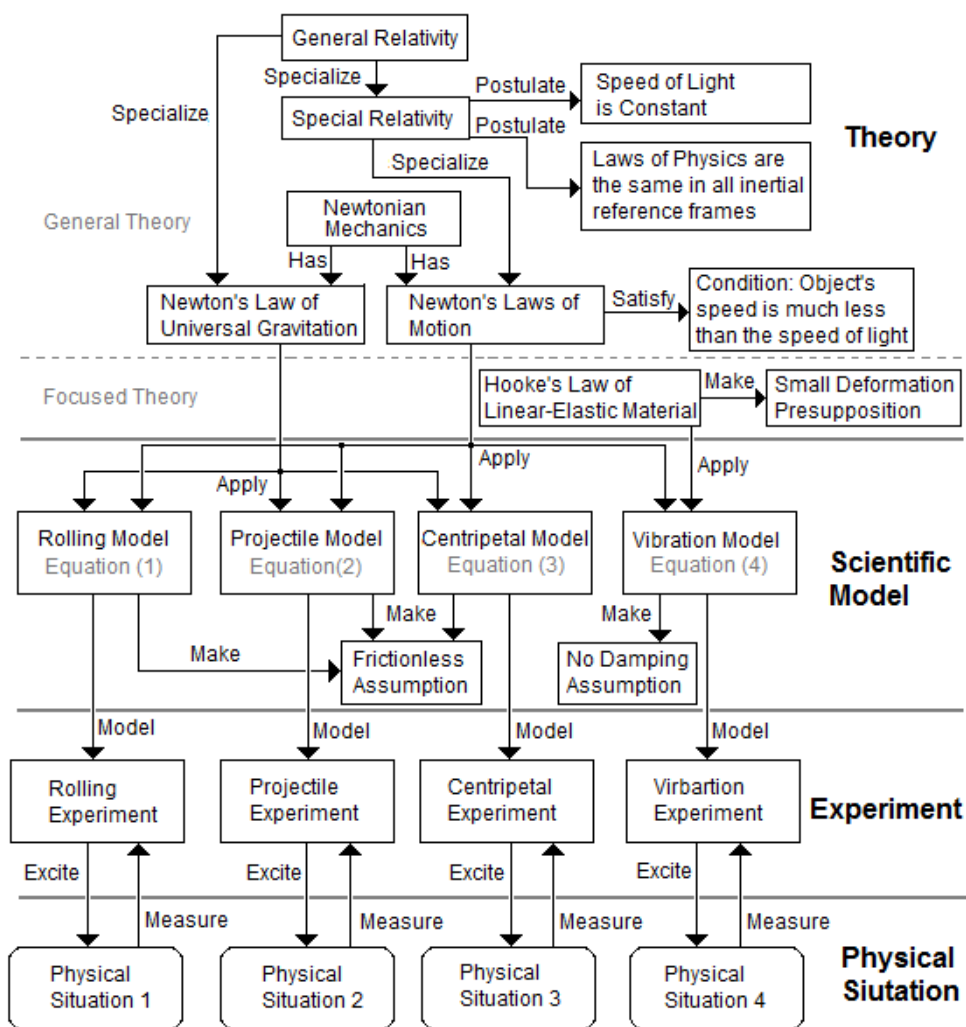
General Relativity

Specialize

Specialize

Special Relativity

Postulate

Speed of Light is Constant

Postulate

Laws of Physics are the same in all inertial reference frames

Specialize

Theory

General Theory

Newtonian Mechanics

Has

Has

Newton's Law of Universal Gravitation

Newton's Laws of Motion

Satisfy

Condition: Object's speed is much less than the speed of light

Focused Theory

Hooke's Law of Linear-Elastic Material

Make

Small Deformation Presupposition

Apply

Apply

Apply

Rolling Model
Equation (1)

Projectile Model
Equation(2)

Centripetal Model
Equation (3)

Vibration Model
Equation (4)

Scientific Model

Make

Make

Make

Frictionless Assumption

No Damping Assumption

Model

Model

Model

Model

Rolling Experiment

Projectile Experiment

Centripetal Experiment

Virbartion Experiment

Experiment

Excite

Measure

Excite

Measure

Excite

Measure

Excite

Measure

Physical Situation 1

Physical Situation 2

Physical Situation 3

Physical Situation 4

Physical Sitation